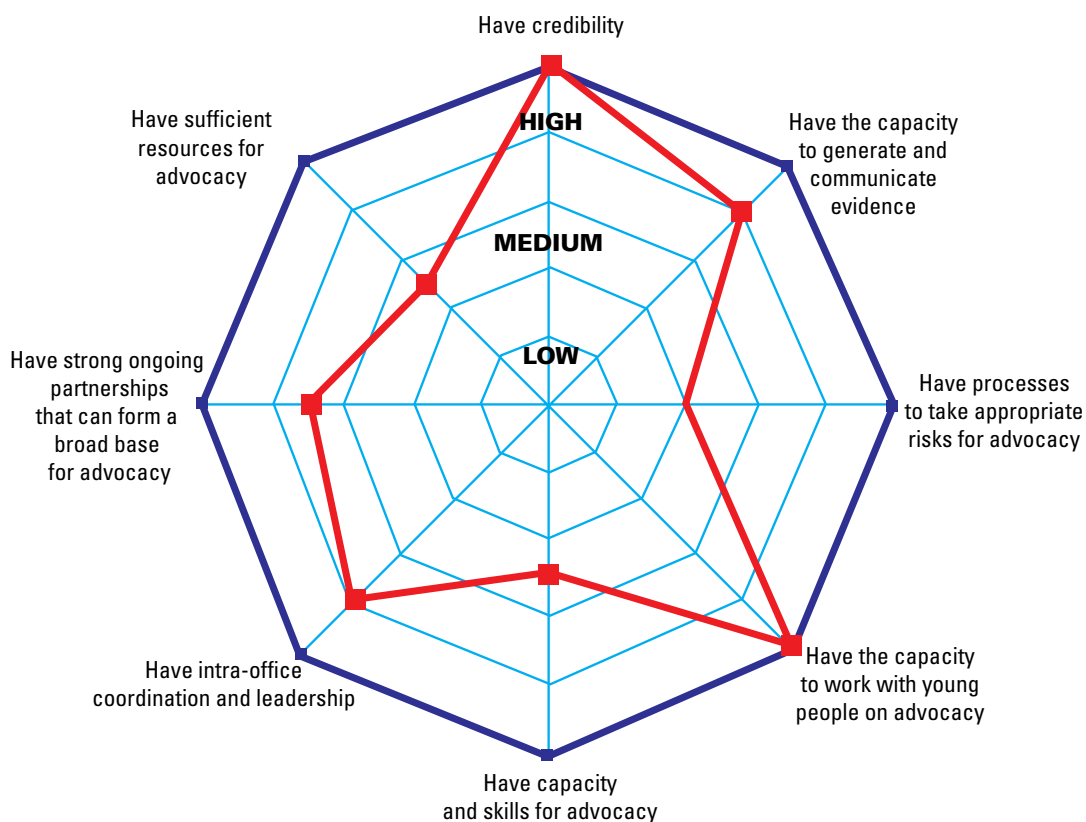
Have credibility

Have sufficient resources for advocacy

HIGH

Have the capacity to generate and communicate evidence

MEDIUM

LOW

Have strong ongoing partnerships that can form a broad base for advocacy

Have processes to take appropriate risks for advocacy

Have intra-office coordination and leadership

Have the capacity to work with young people on advocacy

Have capacity and skills for advocacy